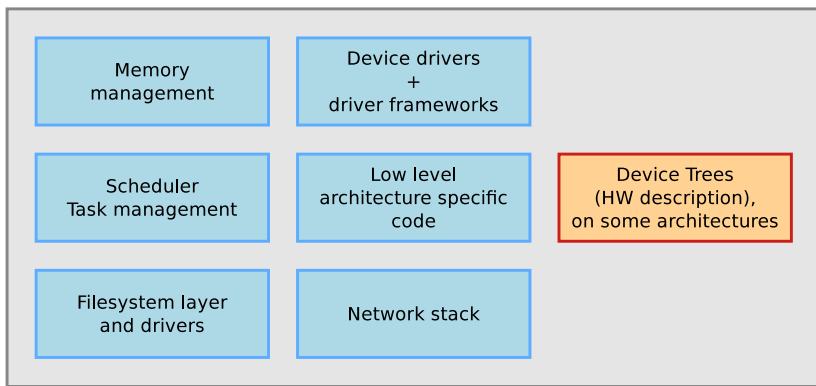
Memory management

Device drivers + driver frameworks

Scheduler Task management

Low level architecture specific code

Device Trees (HW description), on some architectures

Filesystem layer and drivers

Network stack